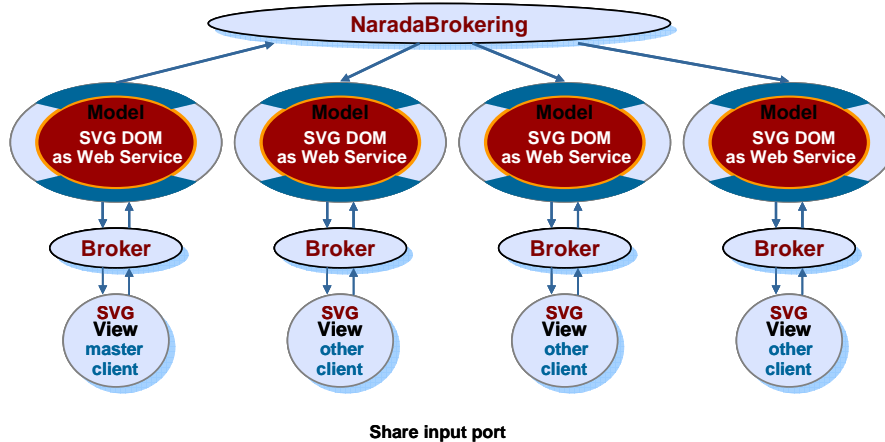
NaradaBrokering

Model
SVG DOM as Web Service

Model
SVG DOM as Web Service

Model
SVG DOM as Web Service

Model
SVG DOM as Web Service

Broker

Broker

Broker

Broker

SVG
View
master client

SVG
View
other client

SVG
View
other client

SVG
View
other client

Share input port